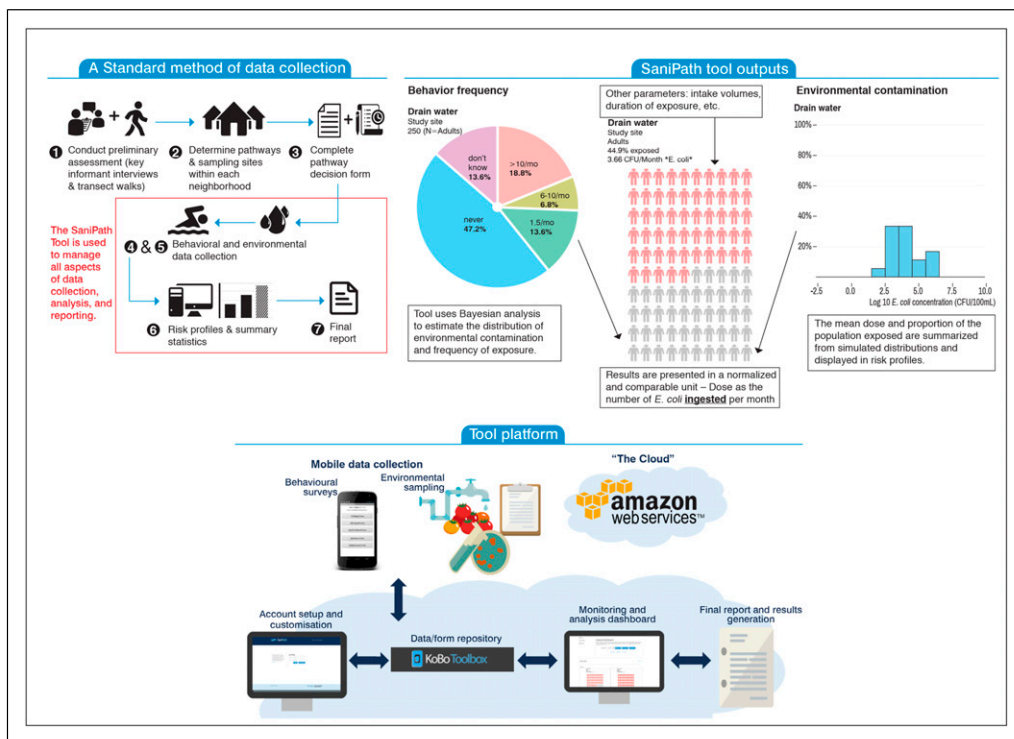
A Standard method of data collection

❶ Conduct preliminary assessment (key informant interviews & transect walks)

❷ Determine pathways & sampling sites within each neighborhood

❸ Complete pathway decision form

The SaniPath Tool is used to manage all aspects of data collection, analysis, and reporting.

❹ & ❺ Behavioral and environmental data collection

❻ Risk profiles & summary statistics

❼ Final report

SaniPath tool outputs

Behavior frequency

Drain water
Study site
250 (N=Adults)

don't know 13.6%
>10/mo 18.8%
6-10/mo 6.8%
1.5/mo 13.6%
never 47.2%

Tool uses Bayesian analysis to estimate the distribution of environmental contamination and frequency of exposure.

Other parameters: intake volumes, duration of exposure, etc.

Drain water
Study site
Adults
44.9% exposed
3.66 CFU/Month *E. coli*

Results are presented in a normalized and comparable unit – Dose as the number of E. coli ingested per month

Environmental contamination

Drain water

100%
80%
60%
40%
20%

-2.5 0.0 2.5 5.0 7.5 10.0
Log 10 E. coli concentration (CFU/100mL)

The mean dose and proportion of the population exposed are summarized from simulated distributions and displayed in risk profiles.

Tool platform

Mobile data collection

Behavioural surveys

Environmental sampling

"The Cloud"

amazon web services™

Account setup and customisation

Data/form repository

KoBo Toolbox

Monitoring and analysis dashboard

Final report and results generation